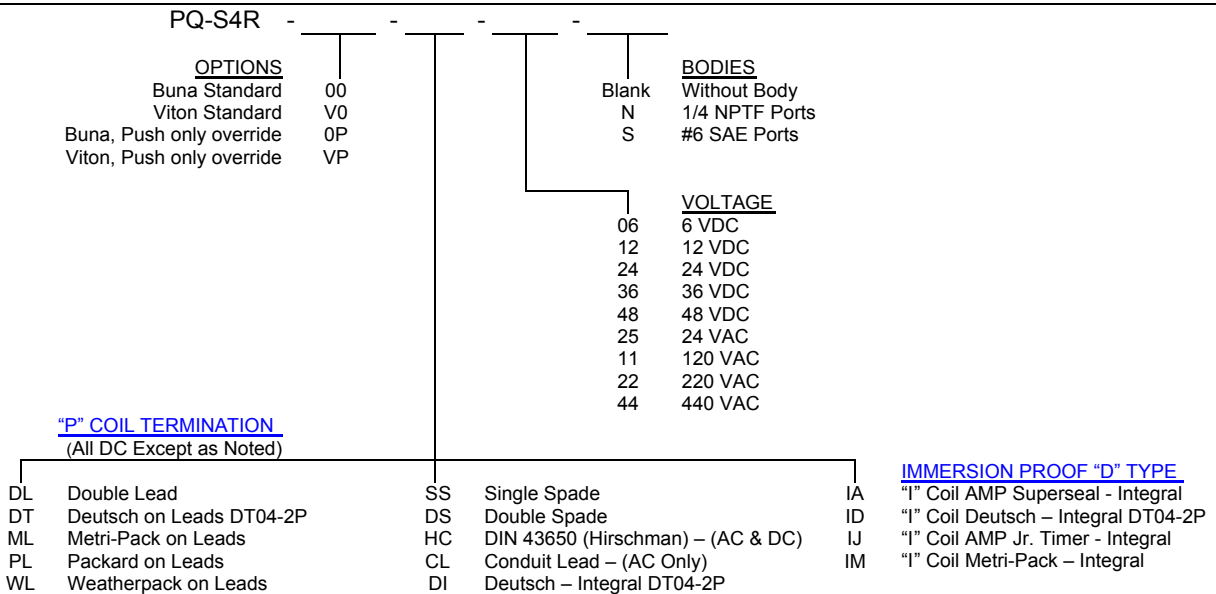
PQ-S4R - ____ - ____ - ____ - ____

OPTIONS
Buna Standard 00
Viton Standard V0
Buna, Push only override 0P
Viton, Push only override VP

BODIES
Blank Without Body
N 1/4 NPTF Ports
S #6 SAE Ports

VOLTAGE
06 6 VDC
12 12 VDC
24 24 VDC
36 36 VDC
48 48 VDC
25 24 VAC
11 120 VAC
22 220 VAC
44 440 VAC

"P" COIL TERMINATION
(All DC Except as Noted)

DL Double Lead
DT Deutsch on Leads DT04-2P
ML Metri-Pack on Leads
PL Packard on Leads
WL Weatherpack on Leads

SS Single Spade
DS Double Spade
HC DIN 43650 (Hirschman) – (AC & DC)
CL Conduit Lead – (AC Only)
DI Deutsch – Integral DT04-2P

IMMERSION PROOF "D" TYPE
IA "I" Coil AMP Superseal - Integral
ID "I" Coil Deutsch – Integral DT04-2P
IJ "I" Coil AMP Jr. Timer - Integral
IM "I" Coil Metri-Pack – Integral